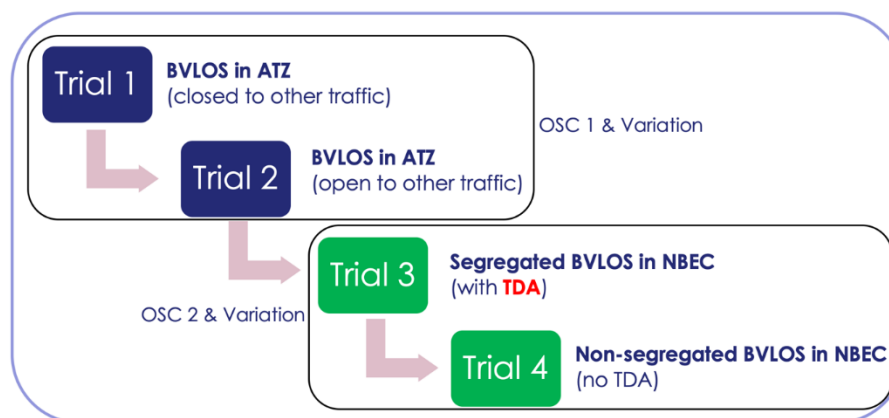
Trial 1

BVLOS in ATZ
(closed to other traffic)

OSC 1 & Variation

Trial 2

BVLOS in ATZ
(open to other traffic)

Trial 3

Segregated BVLOS in NBEC
(with TDA)

OSC 2 & Variation

Trial 4

Non-segregated BVLOS in NBEC
(no TDA)